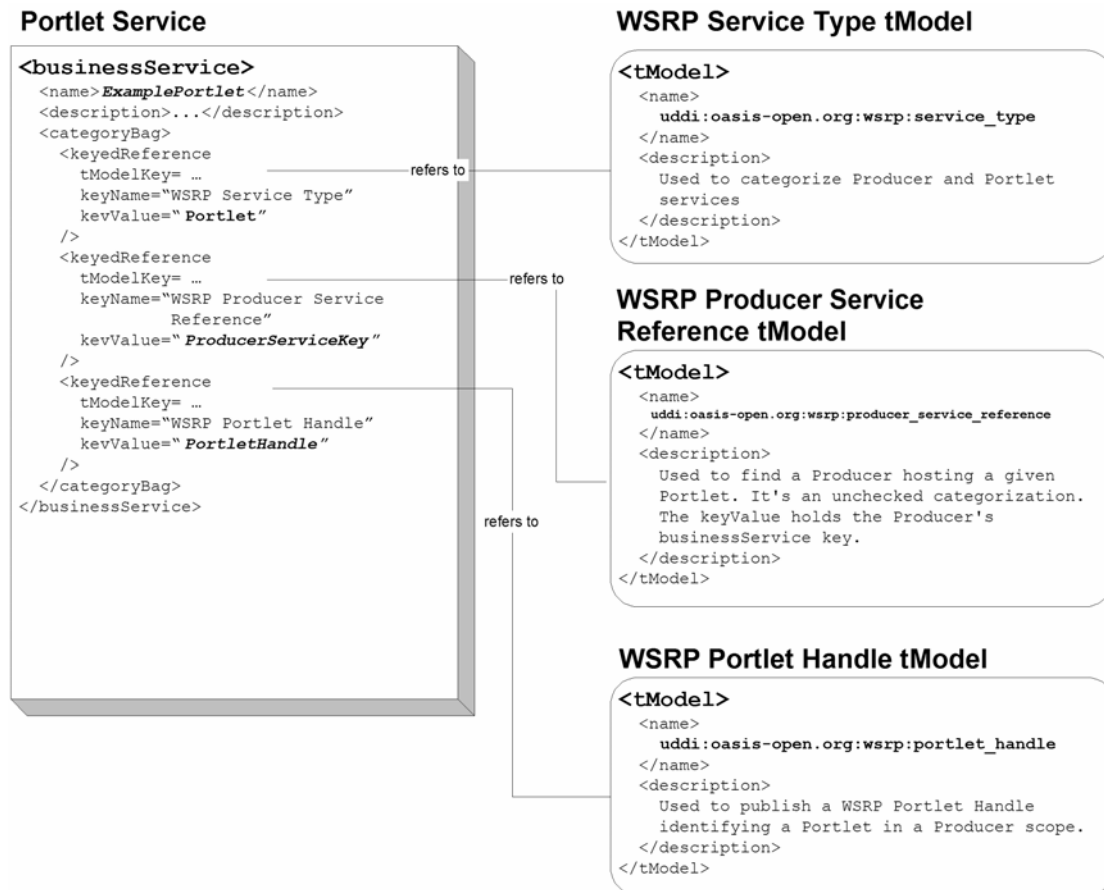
Portlet Service

<businessService>
<name>ExamplePortlet</name>
<description>...</description>
<categoryBag>
<keyedReference
tModelKey= …
keyName="WSRP Service Type"
kevValue="Portlet"
/>
<keyedReference
tModelKey= …
keyName="WSRP Producer Service Reference"
kevValue="ProducerServiceKey"
/>
<keyedReference
tModelKey= …
keyName="WSRP Portlet Handle"
kevValue="PortletHandle"
/>
</categoryBag>
</businessService>

refers to

refers to

refers to

WSRP Service Type tModel

<tModel>
<name>
uddi:oasis-open.org:wsrp:service_type
</name>
<description>
Used to categorize Producer and Portlet services
</description>
</tModel>

WSRP Producer Service Reference tModel

<tModel>
<name>
uddi:oasis-open.org:wsrp:producer_service_reference
</name>
<description>
Used to find a Producer hosting a given Portlet. It's an unchecked categorization. The keyValue holds the Producer's businessService key.
</description>
</tModel>

WSRP Portlet Handle tModel

<tModel>
<name>
uddi:oasis-open.org:wsrp:portlet_handle
</name>
<description>
Used to publish a WSRP Portlet Handle identifying a Portlet in a Producer scope.
</description>
</tModel>